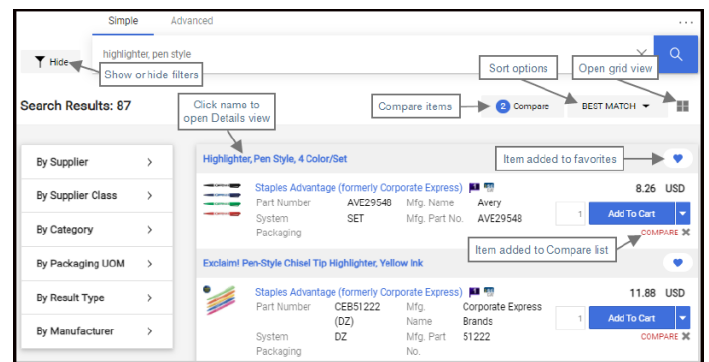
Simple Advanced

...

highlighter, pen style

Hide

Show or hide filters

Sort options

Open grid view

Search Results: 87

Click name to open Details view

Compare items

2 Compare

BEST MATCH

By Supplier >

By Supplier Class >

By Category >

By Packaging UOM >

By Result Type >

By Manufacturer >

Highlighter, Pen Style, 4 Color/Set

Item added to favorites

Staples Advantage (formerly Corporate Express)

| Part Number | AVE29548 | Mfg. Name | Avery |
|---|---|---|---|
| System Packaging | SET | Mfg. Part No. | AVE29548 |

8.26 USD

1

Add To Cart

COMPARE

Item added to Compare list

Exclaim! Pen-Style Chisel Tip Highlighter, Yellow Ink

Staples Advantage (formerly Corporate Express)

| Part Number | CEB51222 (DZ) | Mfg. Name | Corporate Express Brands |
|---|---|---|---|
| System Packaging | DZ | Mfg. Part No. | 51222 |

11.88 USD

1

Add To Cart

COMPARE